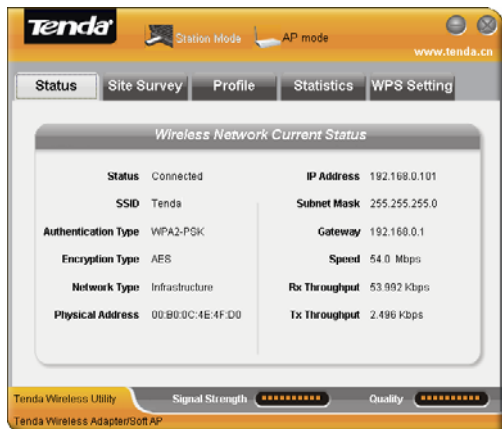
Tenda

Station Mode AP mode

www.tenda.cn

Status Site Survey Profile Statistics WPS Setting

Wireless Network Current Status

| | | | |
|---|---|---|---|
| Status | Connected | IP Address | 192.168.0.101 |
| SSID | Tenda | Subnet Mask | 255.255.255.0 |
| Authentication Type | WPA2-PSK | Gateway | 192.168.0.1 |
| Encryption Type | AES | Speed | 54.0 Mbps |
| Network Type | Infrastructure | Rx Throughput | 53.992 Kbps |
| Physical Address | 00:B0:0C:4E:4F:D0 | Tx Throughput | 2.496 Kbps |

Tenda Wireless Utility Signal Strength Quality

Tenda Wireless Adapter/Soft AP